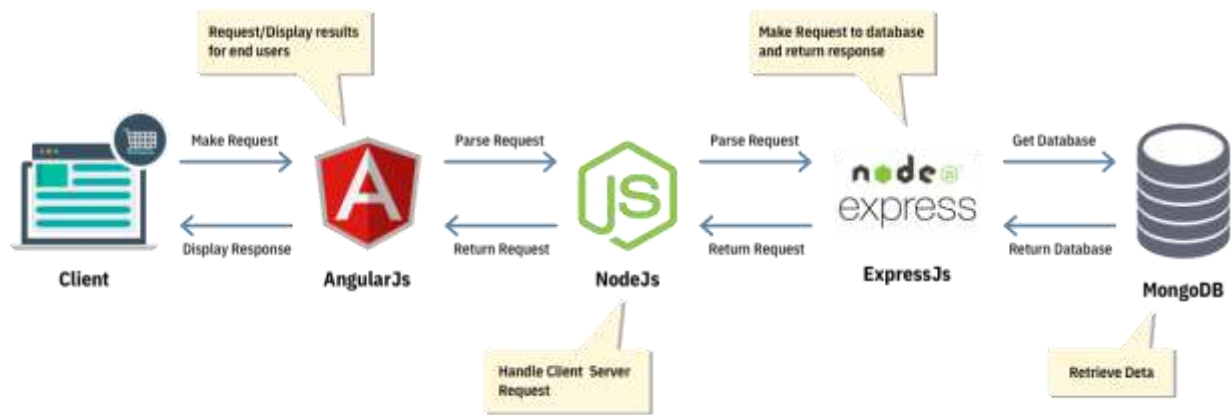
Request/Display results for end users

Make Request to database and return response

Make Request

Display Response

Client

A

AngularJs

Parse Request

Return Request

JS

NodeJs

Parse Request

Return Request

node
express

ExpressJs

Get Database

Return Database

MongoDB

Handle Client Server Request

Retrieve Deta